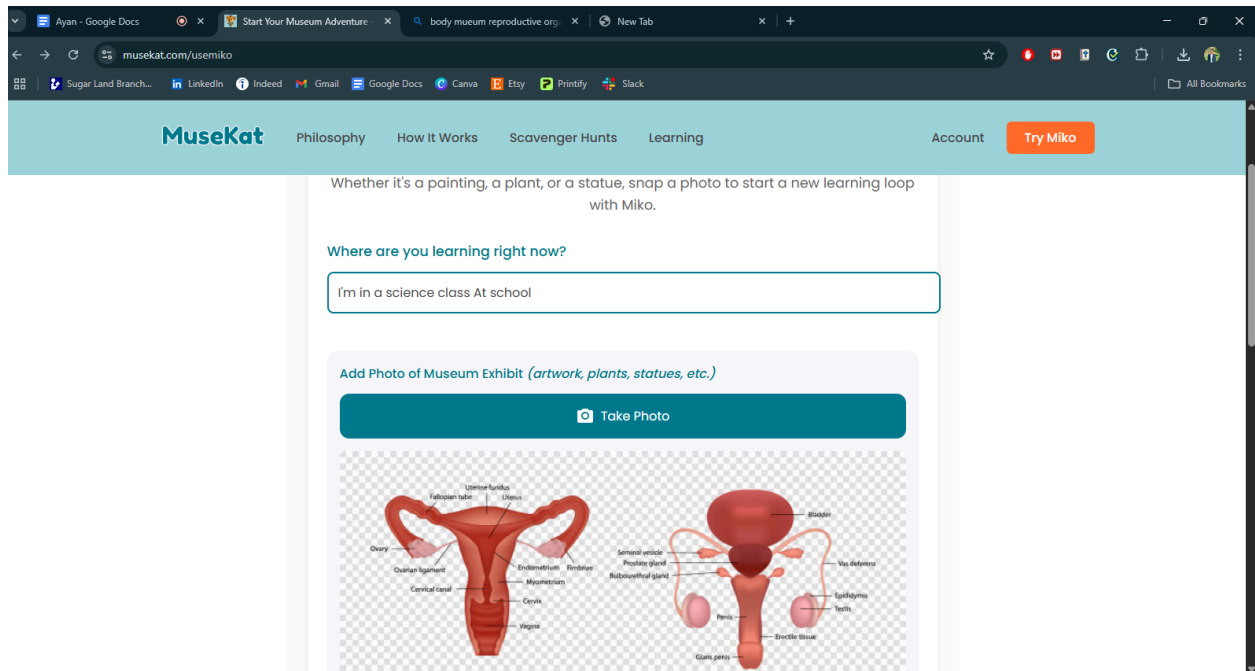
Ayan - Google Docs
Start Your Museum Adventure
body mueum reproductive org
New Tab

musekat.com/usemiko

Sugar Land Branch... LinkedIn Indeed Gmail Google Docs Canva Etsy Printify Slack
All Bookmarks

MuseKat Philosophy How It Works Scavenger Hunts Learning Account Try Miko

Whether it's a painting, a plant, or a statue, snap a photo to start a new learning loop with Miko.

Where are you learning right now?

I'm in a science class At school

Add Photo of Museum Exhibit (artwork, plants, statues, etc.)

Take Photo

Uterine fundus
Fallopian tube
Uterus
Ovary
Ovarian ligament
Endometrium
Fimbriae
Myometrium
Cervical canal
Cervix
Vagina

Bladder
Seminal vesicle
Prostate gland
Bulbourethral gland
Vas deferens
Epididymis
Testis
Penis
Erectile tissue
Glans penis